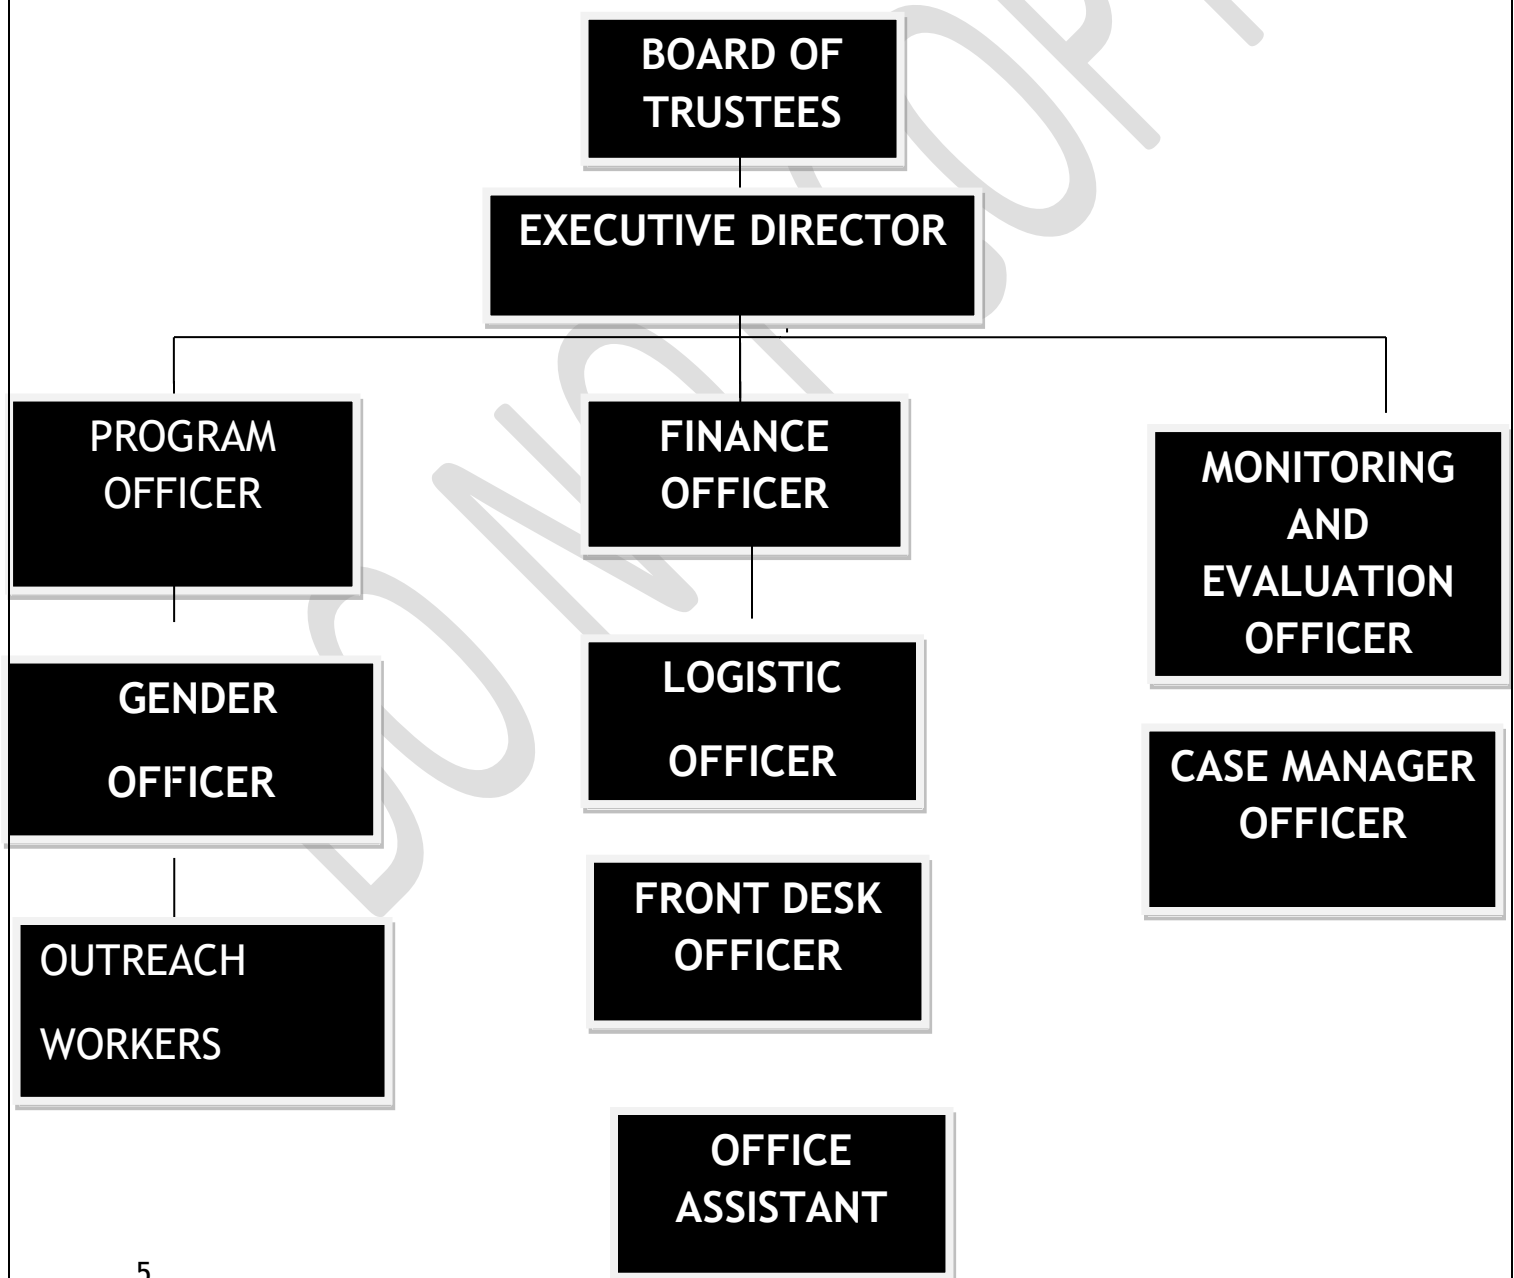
BOARD OF TRUSTEES

EXECUTIVE DIRECTOR

PROGRAM OFFICER

FINANCE OFFICER

MONITORING AND EVALUATION OFFICER

GENDER

OFFICER

LOGISTIC

OFFICER

CASE MANAGER OFFICER

FRONT DESK OFFICER

OUTREACH

WORKERS

OFFICE ASSISTANT

DONOT COPY

5